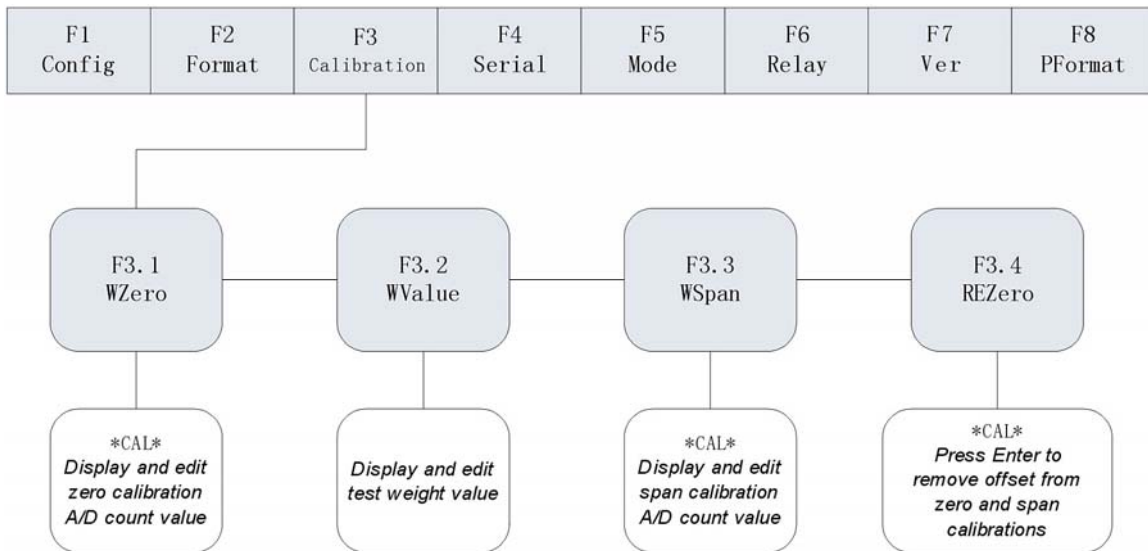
F1 Config

F2 Format

F3 Calibration

F4 Serial

F5 Mode

F6 Relay

F7 Ver

F8 PFormat

F3.1 WZero

F3.2 WValue

F3.3 WSpan

F3.4 REZero

\*CAL\* Display and edit zero calibration A/D count value

Display and edit test weight value

\*CAL\* Display and edit span calibration A/D count value

\*CAL\* Press Enter to remove offset from zero and span calibrations